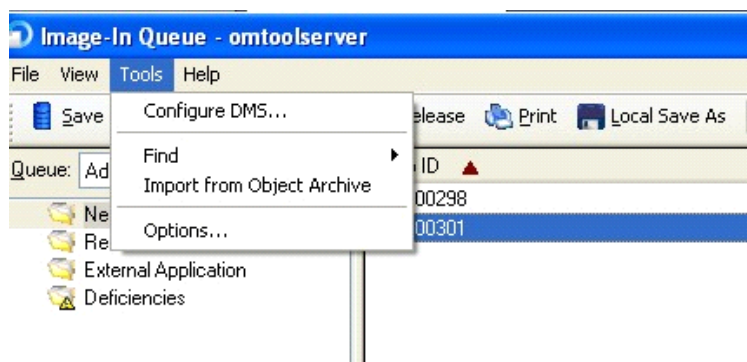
Image-In Queue - omtoolserver

File View Tools Help

Save

Configure DMS...

Find

Import from Object Archive

Options...

elease Print Local Save As

Queue: Ad

ID ▲

00298

00301

Ne

Re

External Application

Deficiencies